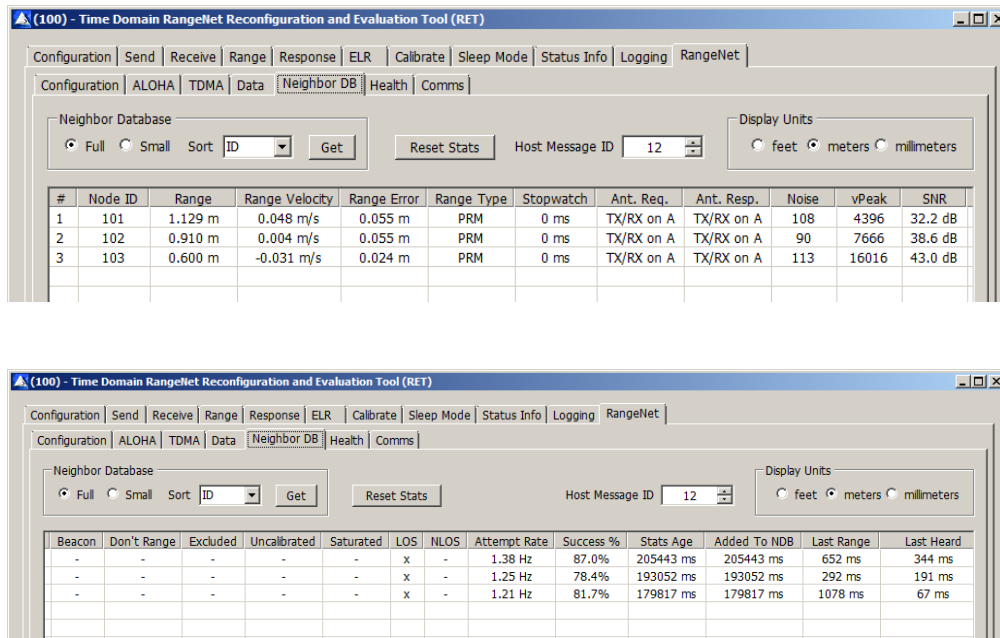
(100) - Time Domain RangeNet Reconfiguration and Evaluation Tool (RET)

Configuration | Send | Receive | Range | Response | ELR | Calibrate | Sleep Mode | Status Info | Logging | RangeNet

Configuration | ALOHA | TDMA | Data | Neighbor DB | Health | Comms

Neighbor Database
Full Small Sort ID Get

Reset Stats

Host Message ID 12

Display Units
feet meters millimeters

| # | Node ID | Range | Range Velocity | Range Error | Range Type | Stopwatch | Ant. Req. | Ant. Resp. | Noise | vPeak | SNR |
|---|---|---|---|---|---|---|---|---|---|---|---|
| 1 | 101 | 1.129 m | 0.048 m/s | 0.055 m | PRM | 0 ms | TX/RX on A | TX/RX on A | 108 | 4396 | 32.2 dB |
| 2 | 102 | 0.910 m | 0.004 m/s | 0.055 m | PRM | 0 ms | TX/RX on A | TX/RX on A | 90 | 7666 | 38.6 dB |
| 3 | 103 | 0.600 m | -0.031 m/s | 0.024 m | PRM | 0 ms | TX/RX on A | TX/RX on A | 113 | 16016 | 43.0 dB |

(100) - Time Domain RangeNet Reconfiguration and Evaluation Tool (RET)

Configuration | Send | Receive | Range | Response | ELR | Calibrate | Sleep Mode | Status Info | Logging | RangeNet

Configuration | ALOHA | TDMA | Data | Neighbor DB | Health | Comms

Neighbor Database
Full Small Sort ID Get

Reset Stats

Host Message ID 12

Display Units
feet meters millimeters

| Beacon | Don't Range | Excluded | Uncalibrated | Saturated | LOS | NLOS | Attempt Rate | Success % | Stats Age | Added To NDB | Last Range | Last Heard |
|---|---|---|---|---|---|---|---|---|---|---|---|---|
| - | - | - | - | - | x | - | 1.38 Hz | 87.0% | 205443 ms | 205443 ms | 652 ms | 344 ms |
| - | - | - | - | - | x | - | 1.25 Hz | 78.4% | 193052 ms | 193052 ms | 292 ms | 191 ms |
| - | - | - | - | - | x | - | 1.21 Hz | 81.7% | 179817 ms | 179817 ms | 1078 ms | 67 ms |